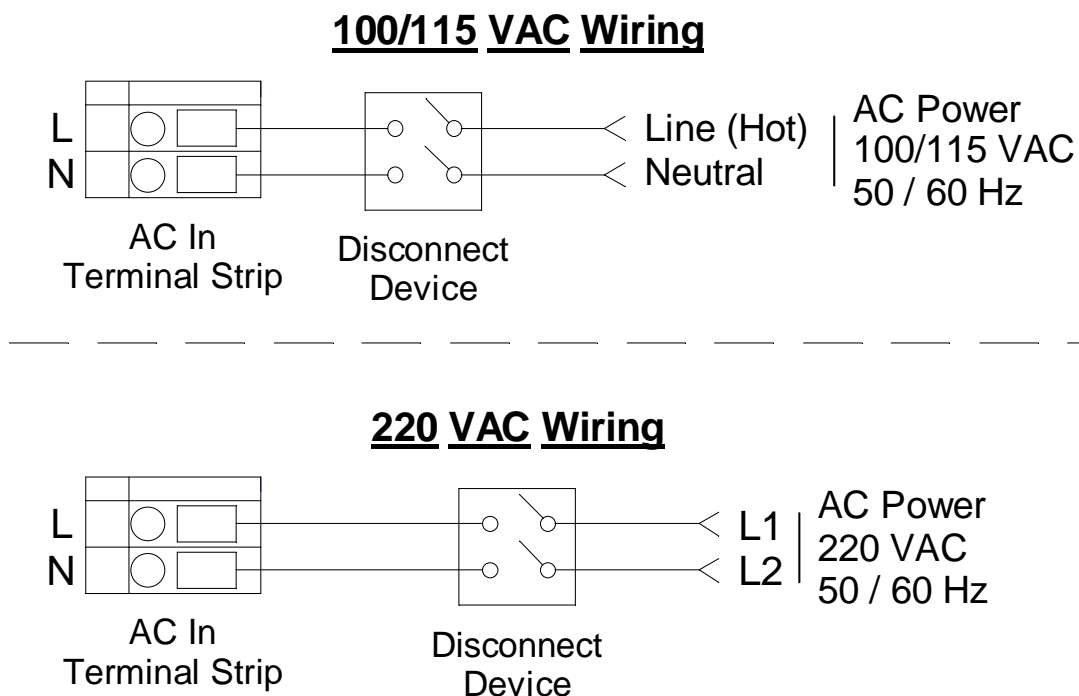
100/115 VAC Wiring

L
N

Line (Hot)
Neutral

AC Power
100/115 VAC
50 / 60 Hz

AC In
Terminal Strip

Disconnect
Device

220 VAC Wiring

L
N

L1
L2

AC Power
220 VAC
50 / 60 Hz

AC In
Terminal Strip

Disconnect
Device